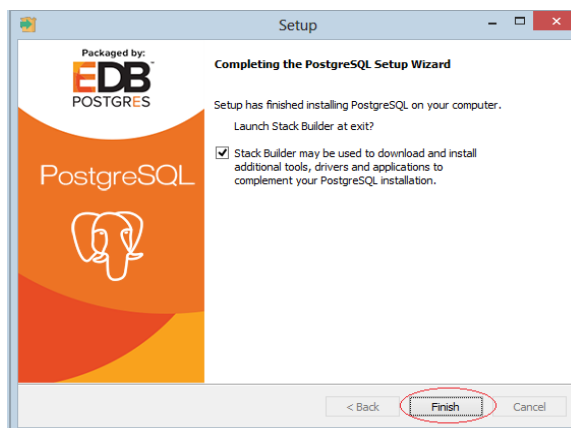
Setup

Packaged by:
EDB
POSTGRES

PostgreSQL

Completing the PostgreSQL Setup Wizard

Setup has finished installing PostgreSQL on your computer.

Launch Stack Builder at exit?

Stack Builder may be used to download and install additional tools, drivers and applications to complement your PostgreSQL installation.

< Back
Finish
Cancel